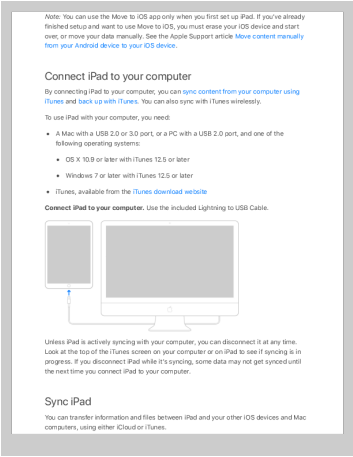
Note: You can use the Move to iOS app only when you first set up iPad. If you've already finished setup and want to use Move to iOS, you must erase your iOS device and start over, or move your data manually. See the Apple Support article Move content manually from your Android device to your iOS device.

Connect iPad to your computer

By connecting iPad to your computer, you can sync content from your computer using iTunes and back up with iTunes. You can also sync with iTunes wirelessly.

To use iPad with your computer, you need:

• A Mac with a USB 2.0 or 3.0 port, or a PC with a USB 2.0 port, and one of the following operating systems:

• OS X 10.9 or later with iTunes 12.5 or later

• Windows 7 or later with iTunes 12.5 or later

• iTunes, available from the iTunes download website

Connect iPad to your computer. Use the included Lightning to USB Cable.

Unless iPad is actively syncing with your computer, you can disconnect it at any time. Look at the top of the iTunes screen on your computer or on iPad to see if syncing is in progress. If you disconnect iPad while it's syncing, some data may not get synced until the next time you connect iPad to your computer.

Sync iPad

You can transfer information and files between iPad and your other iOS devices and Mac computers, using either iCloud or iTunes.